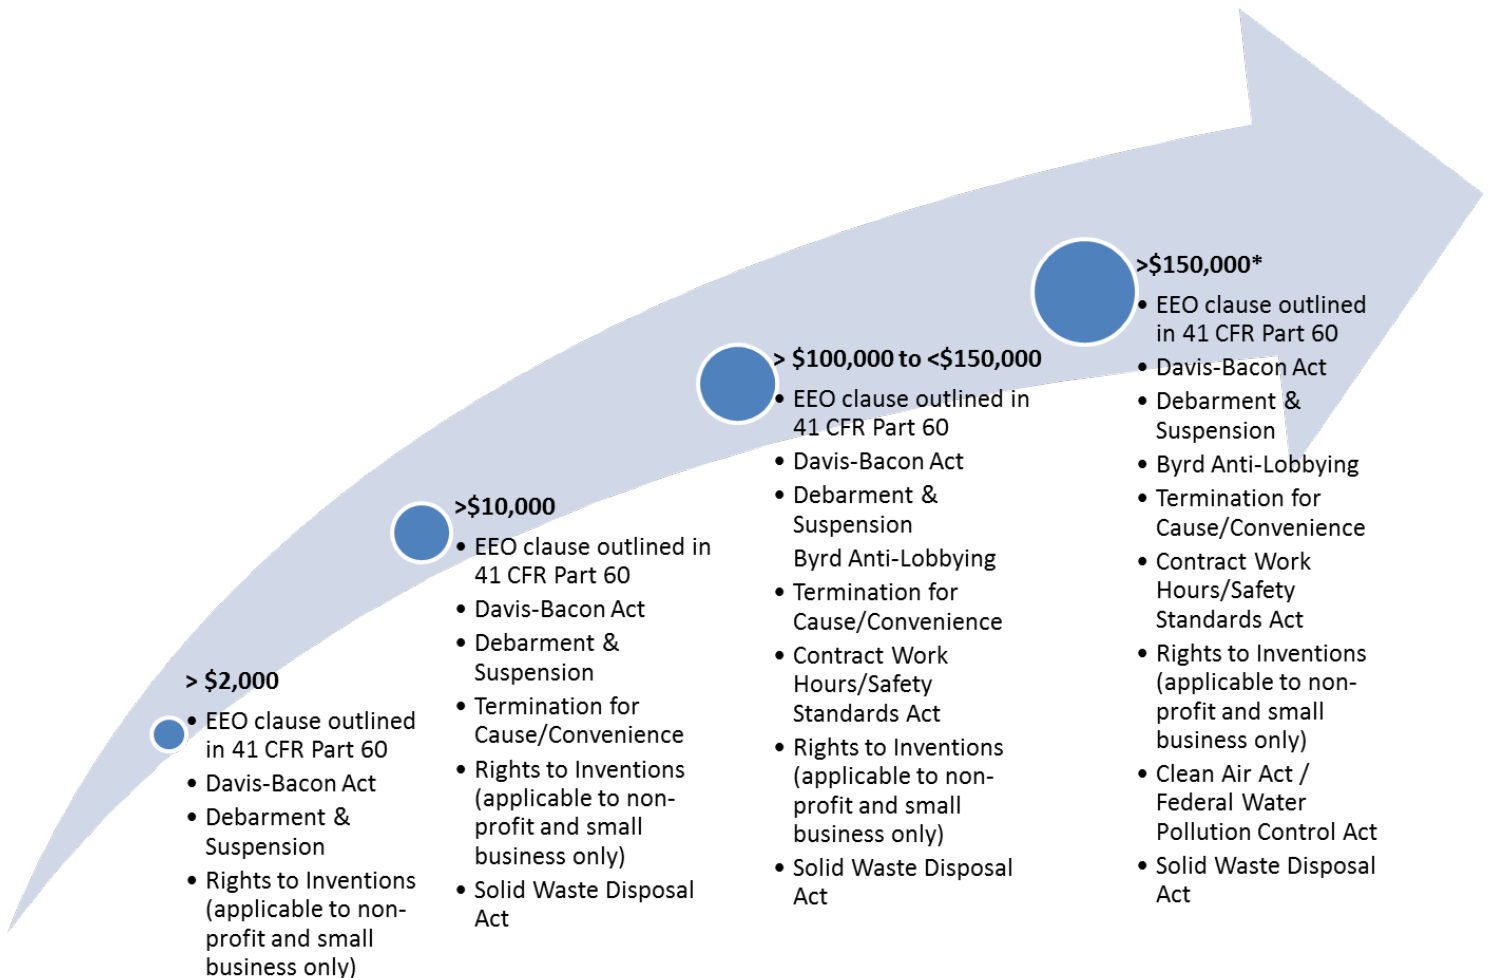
> $2,000

- EEO clause outlined in 41 CFR Part 60
- Davis-Bacon Act
- Debarment & Suspension
- Rights to Inventions (applicable to non-profit and small business only)

>$10,000

- EEO clause outlined in 41 CFR Part 60
- Davis-Bacon Act
- Debarment & Suspension
- Termination for Cause/Convenience
- Rights to Inventions (applicable to non-profit and small business only)
- Solid Waste Disposal Act

> $100,000 to <$150,000

- EEO clause outlined in 41 CFR Part 60
- Davis-Bacon Act
- Debarment & Suspension

Byrd Anti-Lobbying

- Termination for Cause/Convenience
- Contract Work Hours/Safety Standards Act
- Rights to Inventions (applicable to non-profit and small business only)
- Solid Waste Disposal Act

>$150,000*

- EEO clause outlined in 41 CFR Part 60
- Davis-Bacon Act
- Debarment & Suspension
- Byrd Anti-Lobbying
- Termination for Cause/Convenience
- Contract Work Hours/Safety Standards Act
- Rights to Inventions (applicable to non-profit and small business only)
- Clean Air Act / Federal Water Pollution Control Act
- Solid Waste Disposal Act